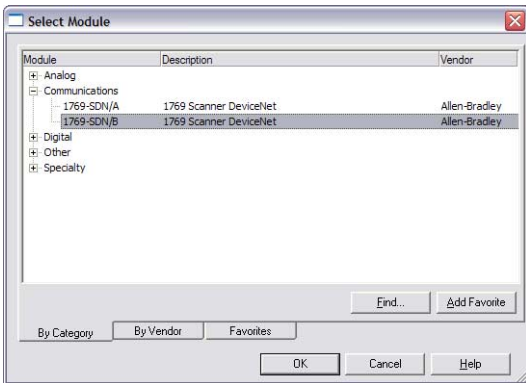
Select Module

| Module | Description | Vendor |
|---|---|---|
| Analog | | |
| Communications | | |
| 1769-SDN/A | 1769 Scanner DeviceNet | Allen-Bradley |
| 1769-SDN/B | 1769 Scanner DeviceNet | Allen-Bradley |
| Digital | | |
| Other | | |
| Specialty | | |

Find... Add Favorite

By Category By Vendor Favorites

OK Cancel Help